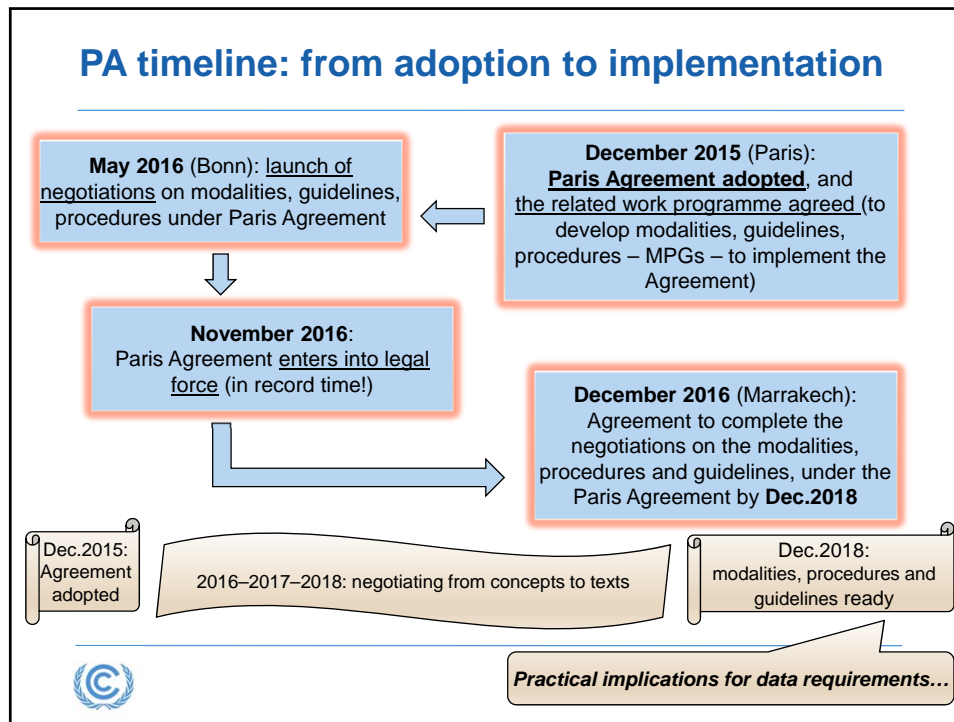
PA timeline: from adoption to implementation

May 2016 (Bonn): launch of negotiations on modalities, guidelines, procedures under Paris Agreement

December 2015 (Paris): Paris Agreement adopted, and the related work programme agreed (to develop modalities, guidelines, procedures – MPGs – to implement the Agreement)

November 2016: Paris Agreement enters into legal force (in record time!)

December 2016 (Marrakech): Agreement to complete the negotiations on the modalities, procedures and guidelines, under the Paris Agreement by Dec.2018

Dec.2015: Agreement adopted

2016–2017–2018: negotiating from concepts to texts

Dec.2018: modalities, procedures and guidelines ready

Practical implications for data requirements…